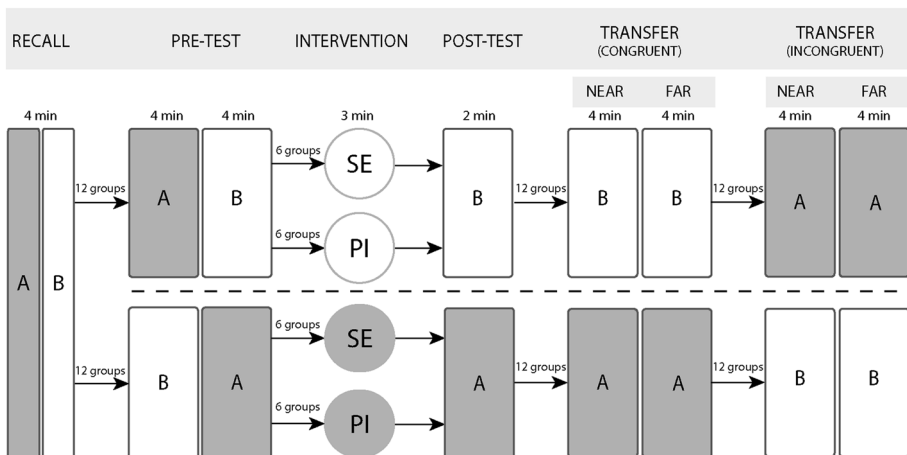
RECALL

PRE-TEST

INTERVENTION

POST-TEST

TRANSFER (CONGRUENT)

TRANSFER (INCONGRUENT)

NEAR FAR

NEAR FAR

4 min

4 min 4 min

3 min

2 min

4 min 4 min

4 min 4 min

A B

12 groups

A B

6 groups SE

6 groups PI

B

12 groups

B B

12 groups

A A

12 groups

B A

6 groups SE

6 groups PI

A

12 groups

A A

12 groups

B B